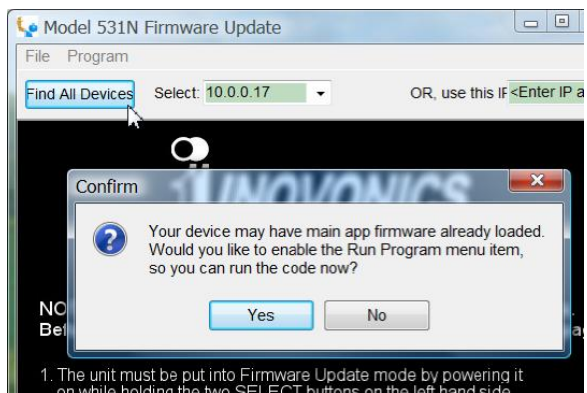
Model 531N Firmware Update

File Program

Find All Devices Select: 10.0.0.17

OR, use this IP <Enter IP a

INOVONICS

Confirm

Your device may have main app firmware already loaded. Would you like to enable the Run Program menu item, so you can run the code now?

Yes No

NO
Bef

1. The unit must be put into Firmware Update mode by powering it on while holding the two SELECT buttons on the left hand side